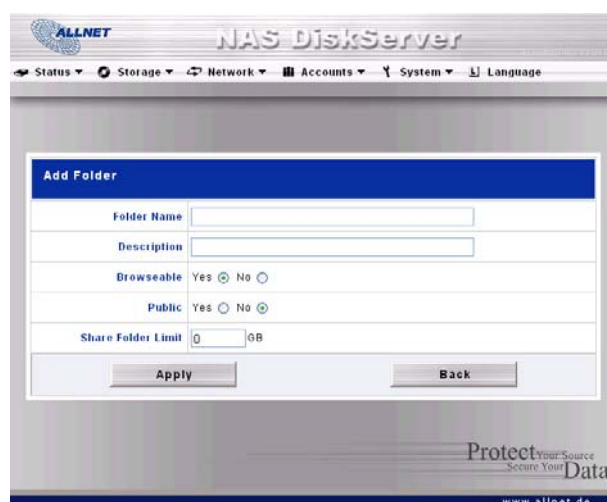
ALLNET

NAS DiskServer

Status ▾ Storage ▾ Network ▾ Accounts ▾ System ▾ Language

Add Folder

Folder Name

Description

Browseable Yes No

Public Yes No

Share Folder Limit 0 GB

Apply

Back

Protect Your Source Secure Your Data

www.allnet.de